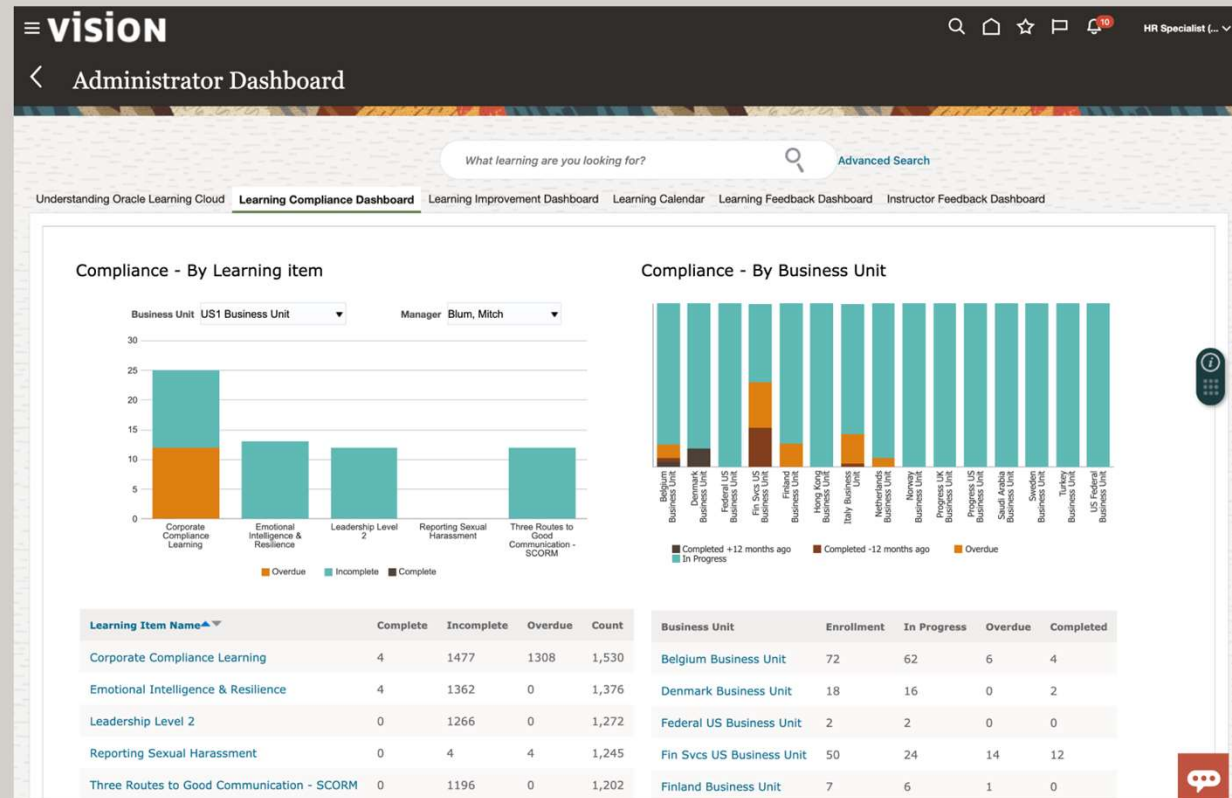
VISION

10

HR Specialist (...

Administrator Dashboard

What learning are you looking for?

Advanced Search

Understanding Oracle Learning Cloud | Learning Compliance Dashboard | Learning Improvement Dashboard | Learning Calendar | Learning Feedback Dashboard | Instructor Feedback Dashboard

Compliance - By Learning item

Business Unit US1 Business Unit

Manager Blum, Mitch

30
25
20
15
10
5
0

Corporate Compliance Learning
Emotional Intelligence & Resilience
Leadership Level 2
Reporting Sexual Harassment
Three Routes to Good Communication - SCORM

Overdue
Incomplete
Complete

Compliance - By Business Unit

Belgium Business Unit
Denmark Business Unit
Federal US Business Unit
Fin Svcs US Business Unit
Finland Business Unit
Hong Kong Business Unit
Italy Business Unit
Netherlands Business Unit
Norway Business Unit
Progress UK Business Unit
Progress US Business Unit
Saudi Arabia Business Unit
Sweden Business Unit
Turkey Business Unit
US Federal Business Unit

Completed +12 months ago
Completed -12 months ago
Overdue
In Progress

| Learning Item Name | Complete | Incomplete | Overdue | Count |
|---|---|---|---|---|
| Corporate Compliance Learning | 4 | 1477 | 1308 | 1,530 |
| Emotional Intelligence & Resilience | 4 | 1362 | 0 | 1,376 |
| Leadership Level 2 | 0 | 1266 | 0 | 1,272 |
| Reporting Sexual Harassment | 0 | 4 | 4 | 1,245 |
| Three Routes to Good Communication - SCORM | 0 | 1196 | 0 | 1,202 |

| Business Unit | Enrollment | In Progress | Overdue | Completed |
|---|---|---|---|---|
| Belgium Business Unit | 72 | 62 | 6 | 4 |
| Denmark Business Unit | 18 | 16 | 0 | 2 |
| Federal US Business Unit | 2 | 2 | 0 | 0 |
| Fin Svcs US Business Unit | 50 | 24 | 14 | 12 |
| Finland Business Unit | 7 | 6 | 1 | 0 |